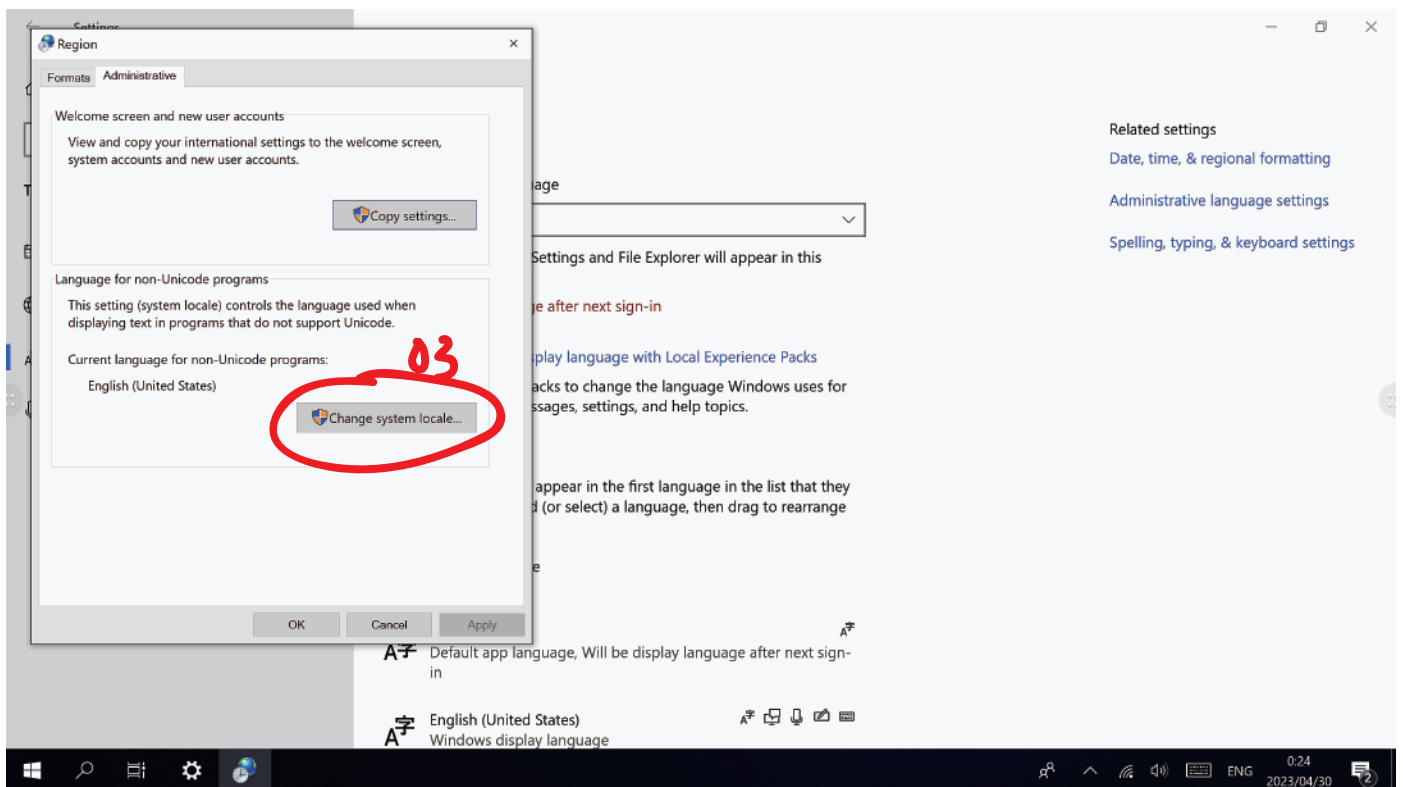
Settings

Region

Formats | Administrative

Welcome screen and new user accounts

View and copy your international settings to the welcome screen, system accounts and new user accounts.

Copy settings...

Language for non-Unicode programs

This setting (system locale) controls the language used when displaying text in programs that do not support Unicode.

Current language for non-Unicode programs:

English (United States)

03

Change system locale...

OK | Cancel | Apply

age

Settings and File Explorer will appear in this

ge after next sign-in

play language with Local Experience Packs

acks to change the language Windows uses for ssages, settings, and help topics.

appear in the first language in the list that they d (or select) a language, then drag to rearrange

e

Default app language, Will be display language after next sign-in

English (United States)
Windows display language

Related settings

Date, time, & regional formatting

Administrative language settings

Spelling, typing, & keyboard settings

ENG 0:24 2023/04/30 2